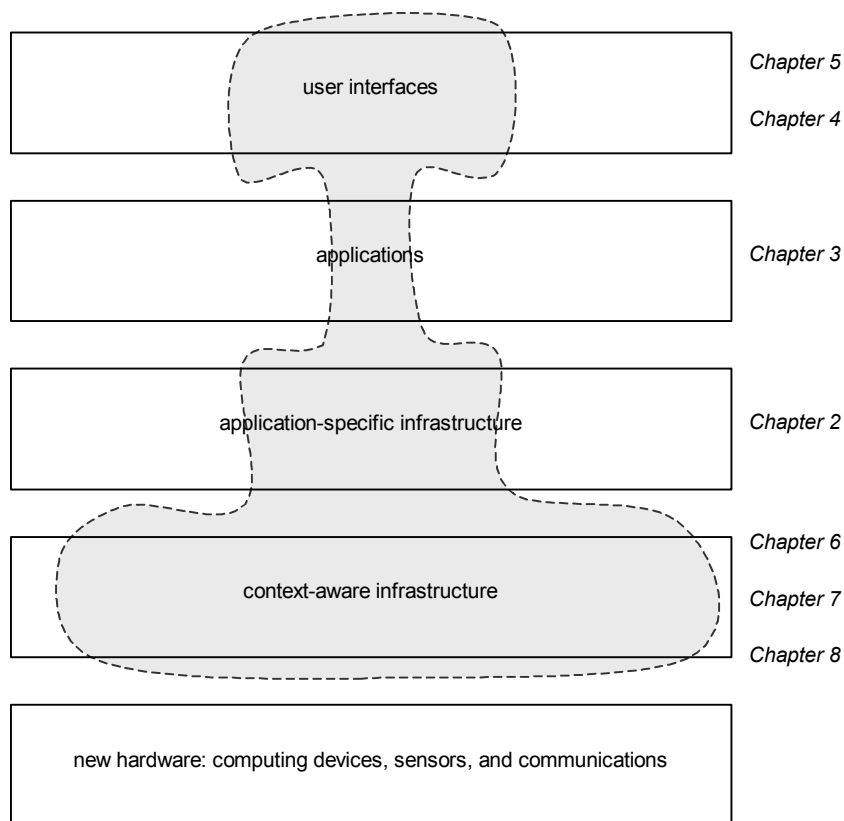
user interfaces

Chapter 5

Chapter 4

applications

Chapter 3

application-specific infrastructure

Chapter 2

context-aware infrastructure

Chapter 6

Chapter 7

Chapter 8

new hardware: computing devices, sensors, and communications